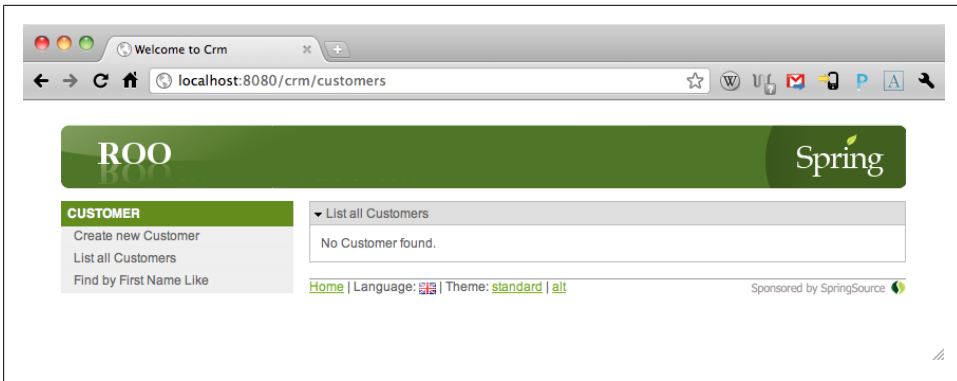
Welcome to Crm

localhost:8080/crm/customers

ROO

Spring

CUSTOMER

Create new Customer

List all Customers

Find by First Name Like

List all Customers

No Customer found.

Home | Language: | Theme: standard | alt

Sponsored by SpringSource